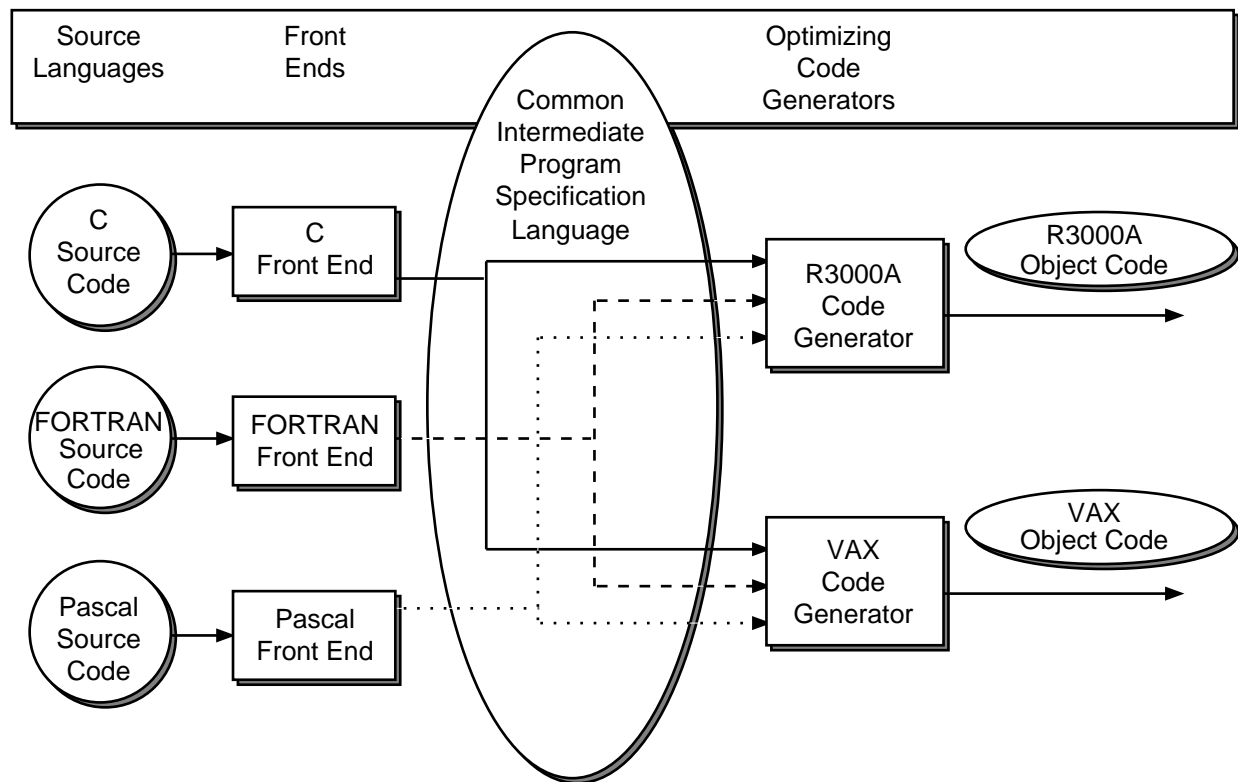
Source Languages

Front Ends

Optimizing Code Generators

Common Intermediate Program Specification Language

C Source Code

C Front End

FORTRAN Source Code

FORTRAN Front End

Pascal Source Code

Pascal Front End

R3000A Code Generator

R3000A Object Code

VAX Code Generator

VAX Object Code